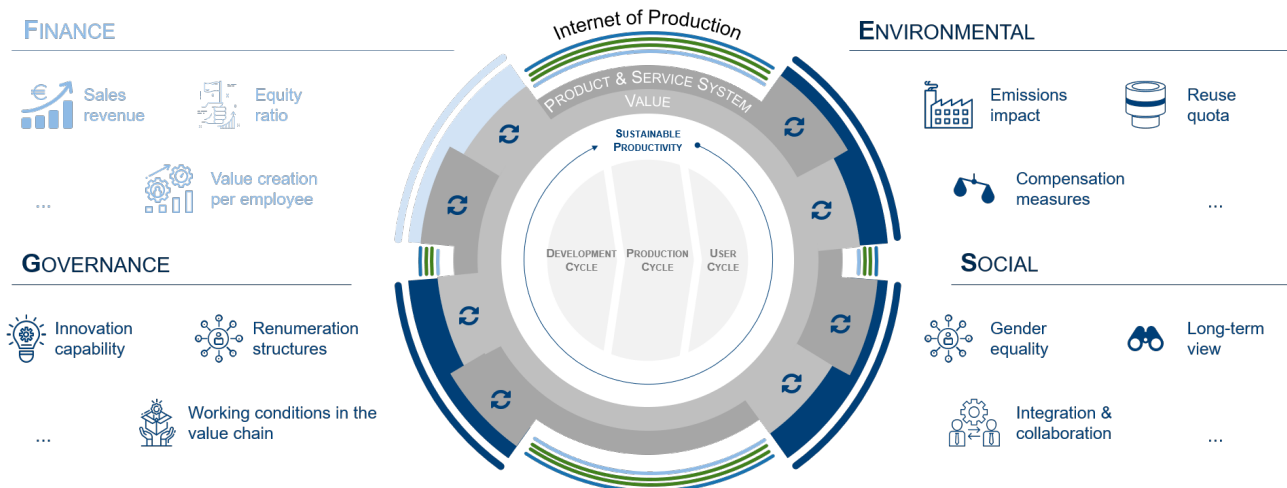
FINANCE

Sales revenue

Equity ratio

Value creation per employee

...

GOVERNANCE

Innovation capability

Renumeration structures

Working conditions in the value chain

...

Internet of Production

PRODUCT & SERVICE SYSTEM

VALUE

SUSTAINABLE PRODUCTIVITY

DEVELOPMENT CYCLE

PRODUCTION CYCLE

USER CYCLE

ENVIRONMENTAL

Emissions impact

Reuse quota

Compensation measures

...

SOCIAL

Gender equality

Long-term view

Integration & collaboration

...